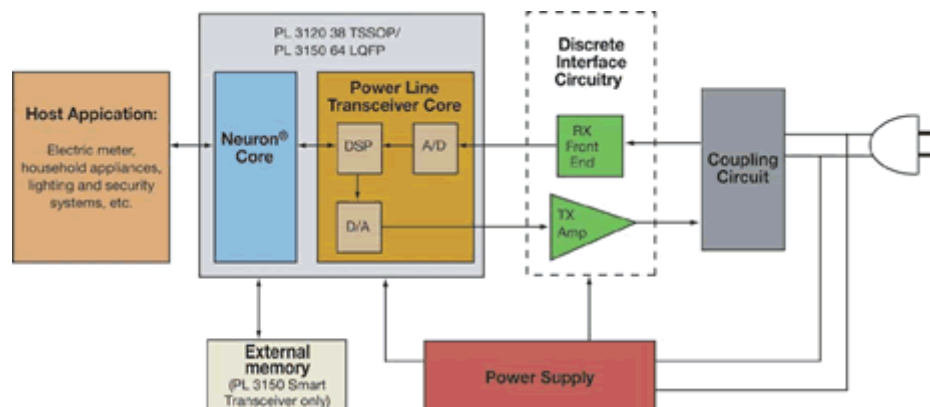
PL 3120 38 TSSOP/
PL 3150 64 LQFP

Host Appication:

Electric meter, household appliances, lighting and security systems, etc.

Neuron® Core

Power Line Transceiver Core

DSP

A/D

D/A

Discrete Interface Circuitry

RX Front End

TX Amp

Coupling Circuit

External memory (PL 3150 Smart Transceiver only)

Power Supply